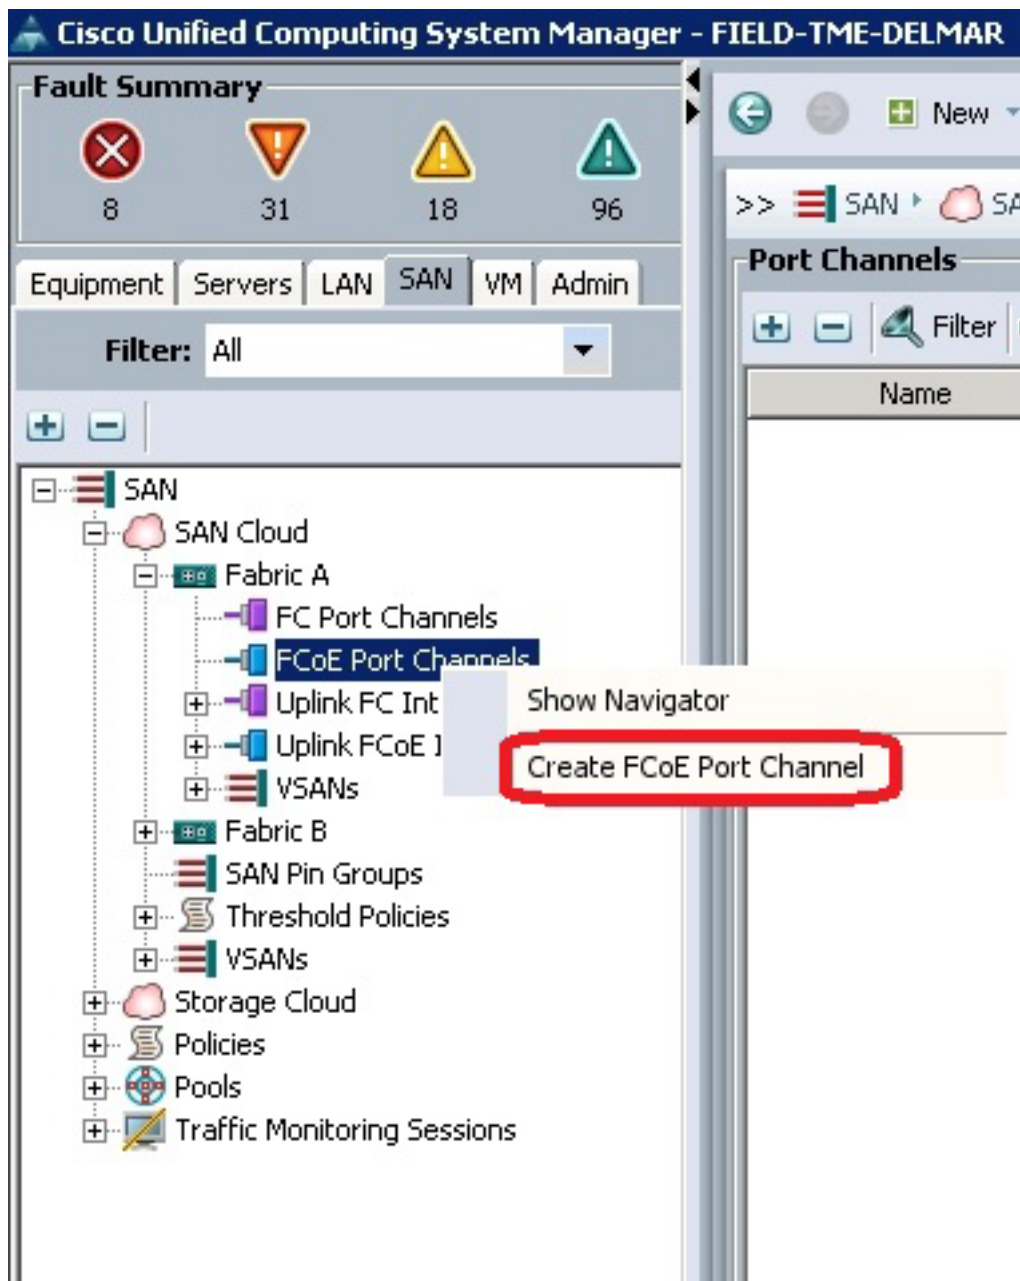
Cisco Unified Computing System Manager - FIELD-TME-DELMAR

Fault Summary
8
31
18
96

New

>> SAN SA

Port Channels

Filter

Name

Equipment | Servers | LAN | SAN | VM | Admin

Filter: All

SAN
SAN Cloud
Fabric A
FC Port Channels
FCoE Port Channels
Uplink FC Int
Uplink FCoE I
VSANs
Fabric B
SAN Pin Groups
Threshold Policies
VSANs
Storage Cloud
Policies
Pools
Traffic Monitoring Sessions

Show Navigator
Create FCoE Port Channel